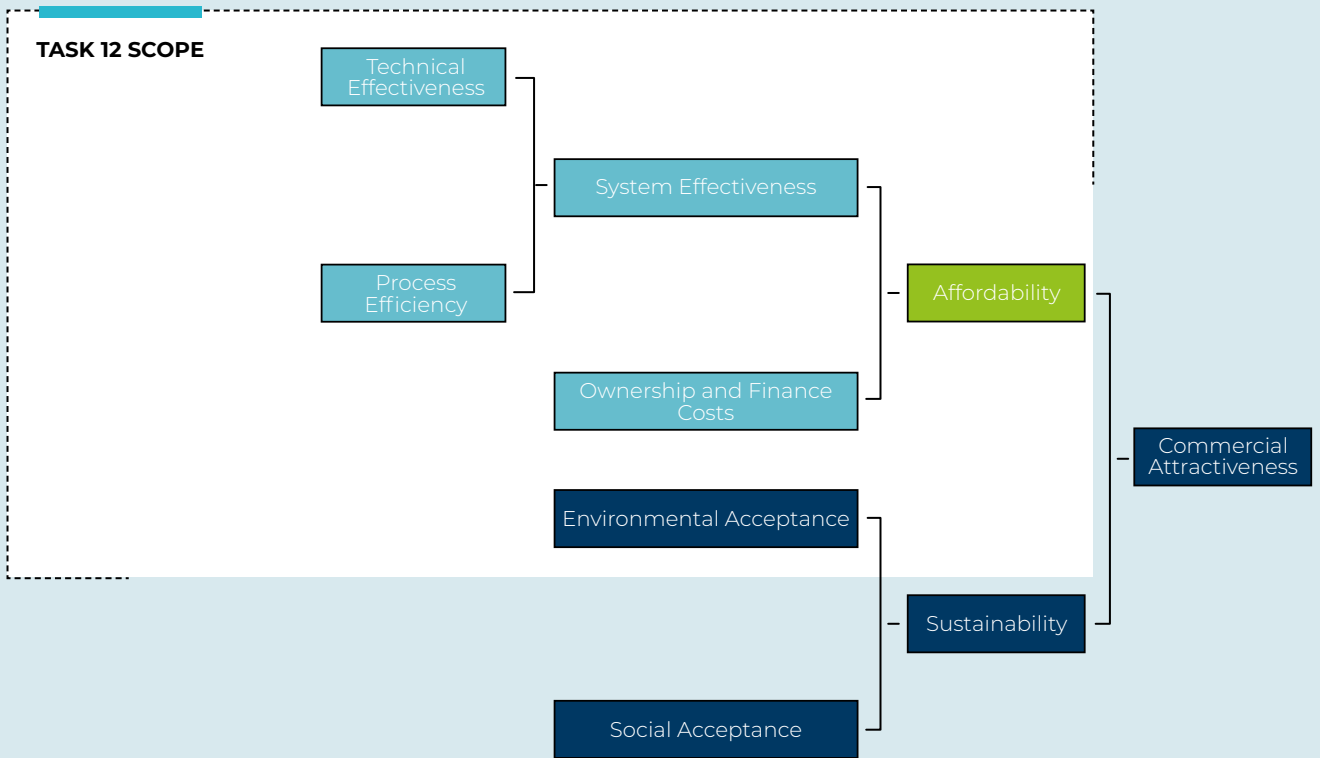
TASK 12 SCOPE

Technical Effectiveness

Process Efficiency

System Effectiveness

Ownership and Finance Costs

Affordability

Environmental Acceptance

Social Acceptance

Sustainability

Commercial Attractiveness